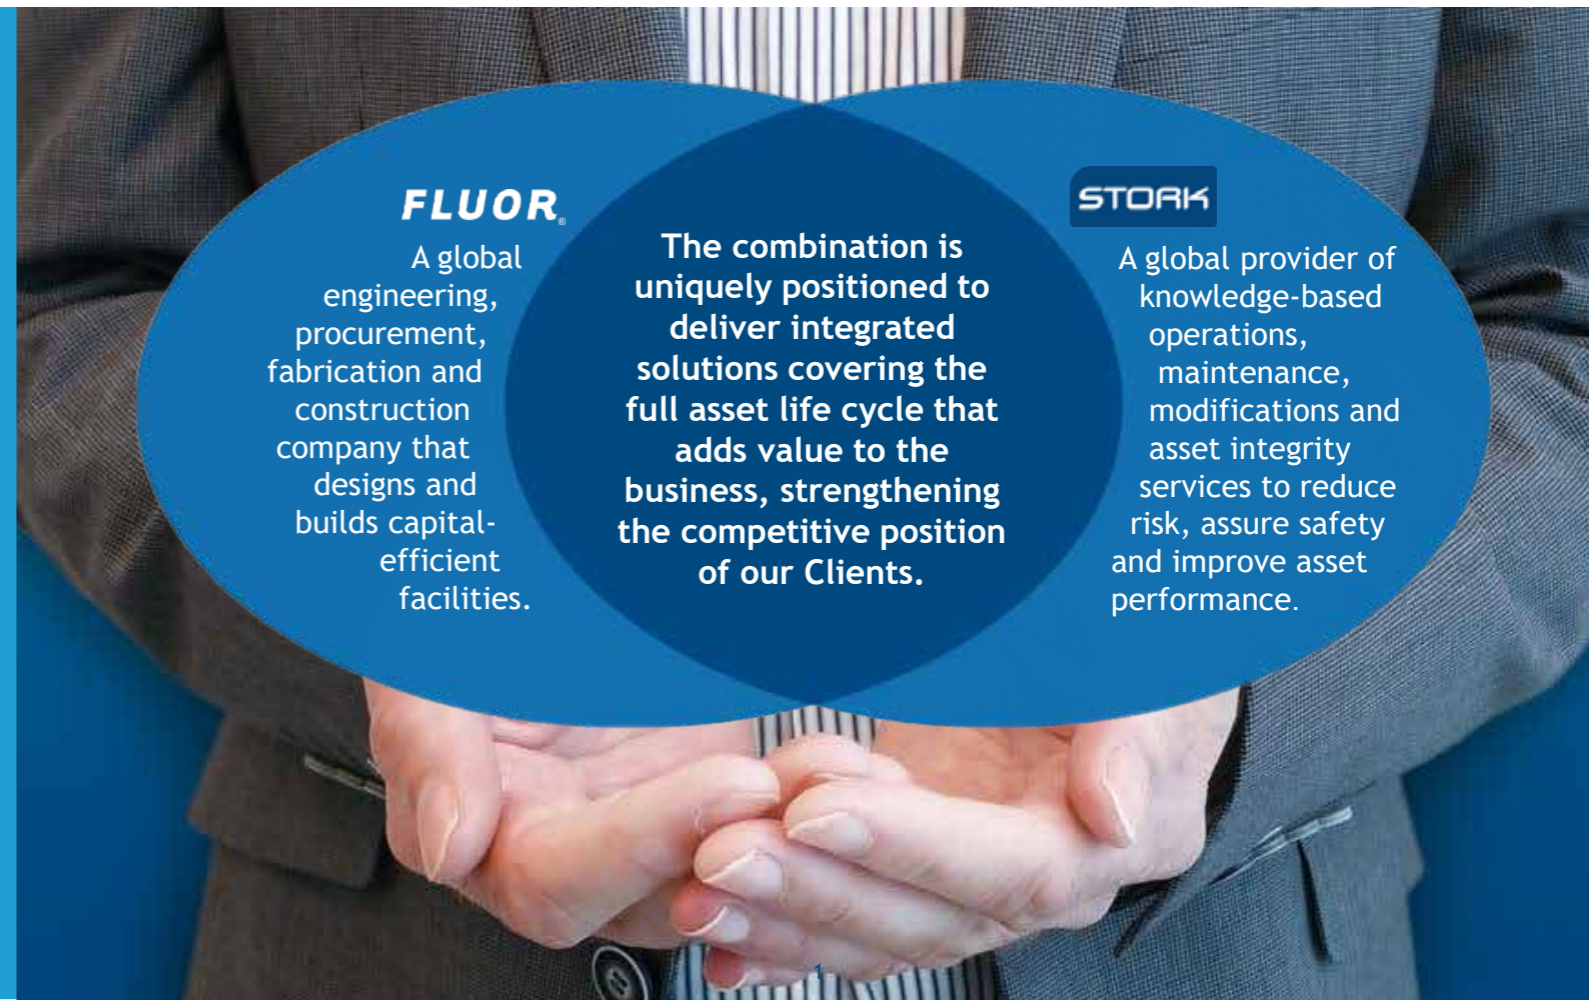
FLUOR.

A global engineering, procurement, fabrication and construction company that designs and builds capital-efficient facilities.

The combination is uniquely positioned to deliver integrated solutions covering the full asset life cycle that adds value to the business, strengthening the competitive position of our Clients.

STORK

A global provider of knowledge-based operations, maintenance, modifications and asset integrity services to reduce risk, assure safety and improve asset performance.